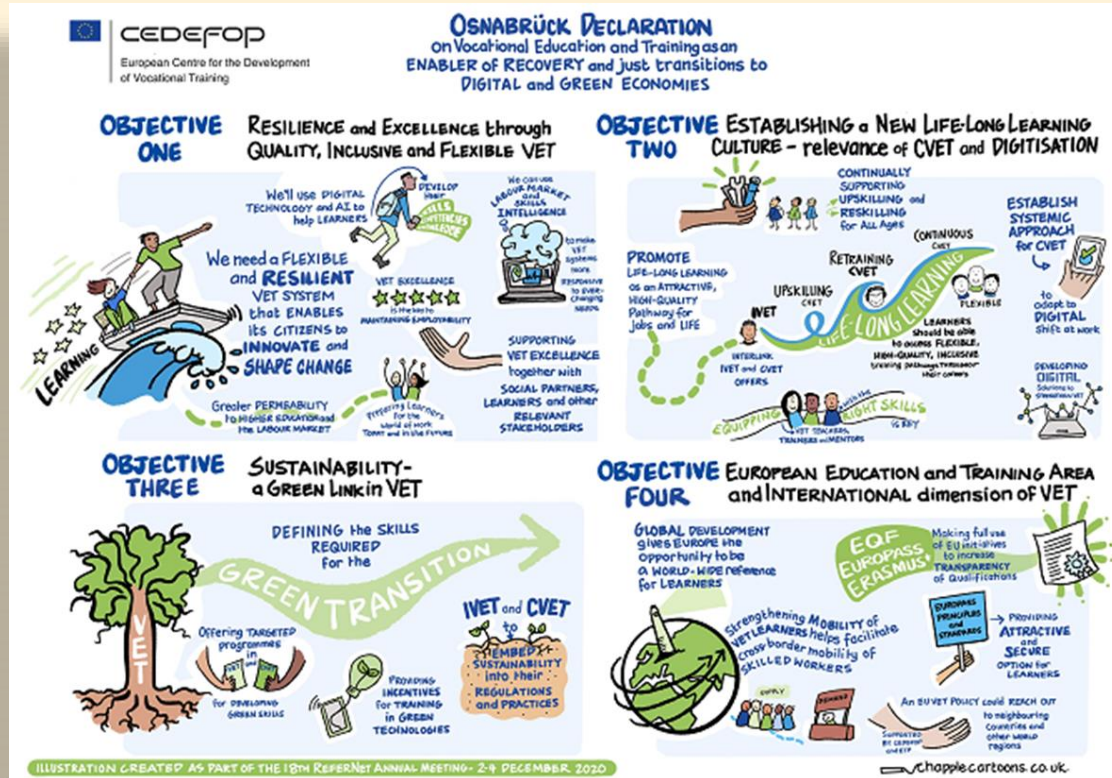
CEDEFOP
European Centre for the Development of Vocational Training

OSNABRÜCK DECLARATION
on Vocational Education and Training as an ENABLER of RECOVERY and just transitions to DIGITAL and GREEN ECONOMIES

OBJECTIVE ONE
RESILIENCE and EXCELLENCE through QUALITY, INCLUSIVE and FLEXIBLE VET

LEARNING

We need a FLEXIBLE and RESILIENT VET SYSTEM that ENABLES its CITIZENS to INNOVATE and SHAPE CHANGE

We'll use DIGITAL TECHNOLOGY and AI to help LEARNERS

DEVELOP their SKILLS COMPETENCES KNOWLEDGE

VET EXCELLENCE is key to MAINTAINING EMPLOYABILITY

We can use LABOUR MARKET and SKILLS INTELLIGENCE

to make VET systems more responsive to ever-changing needs

Greater PERMEABILITY to HIGHER EDUCATION and the LABOUR MARKET

Preparing Learners for the World of Work Today and in the Future

SUPPORTING VET EXCELLENCE together with SOCIAL PARTNERS, LEARNERS and other RELEVANT STAKEHOLDERS

OBJECTIVE TWO
ESTABLISHING a NEW LIFE-LONG LEARNING CULTURE - relevance of CVET and DIGITISATION

CONTINUALLY SUPPORTING UPSKILLING and RESKILLING for ALL AGES

ESTABLISH SYSTEMIC APPROACH for CVET

PROMOTE LIFE-LONG LEARNING as an ATTRACTIVE, HIGH-QUALITY Pathway for Jobs and LIFE

RETRAINING CVET

CONTINUOUS CVET

UPSKILLING CVET

IVET

LIFE-LONG LEARNING

FLEXIBLE

to adapt to DIGITAL shift at work

LEARNERS should be able to access FLEXIBLE, HIGH-QUALITY, INCLUSIVE training pathways throughout their careers

INTERLINK IVET and CVET OFFERS

EQUIPPING VET TEACHERS, TRAINERS and MENTORS with the RIGHT SKILLS is KEY

DEVELOPING DIGITAL Solutions to Strengthen VET

OBJECTIVE THREE
SUSTAINABILITY - a GREEN LINK in VET

DEFINING the SKILLS REQUIRED for the

GREEN TRANSITION

VET

Offering TARGETED programmes in VET

for DEVELOPING GREEN SKILLS

PROVIDING INCENTIVES for TRAINING in GREEN TECHNOLOGIES

IVET and CVET to EMBED SUSTAINABILITY into their REGULATIONS and PRACTICES

OBJECTIVE FOUR
EUROPEAN EDUCATION and TRAINING AREA and INTERNATIONAL dimension of VET

GLOBAL DEVELOPMENT gives Europe the opportunity to be a WORLD-WIDE reference for LEARNERS

EQF EUROPASS ERASMUS+

Making full use of EU initiatives to increase TRANSPARENCY of Qualifications

Strengthening MOBILITY of VET LEARNERS helps facilitate cross-border mobility of SKILLED WORKERS

EUROPEAN PRINCIPLES and STANDARDS

PROVIDING ATTRACTIVE and SECURE OPTION for LEARNERS

SUPPLY

DEMAND

SUPPORTED BY CEDEFOP and ETF

An EU VET POLICY could REACH OUT to neighbouring countries and other world regions

ILLUSTRATION CREATED AS PART OF THE 18TH REFERNET ANNUAL MEETING - 2-4 DECEMBER 2020

chapplecartoons.co.uk